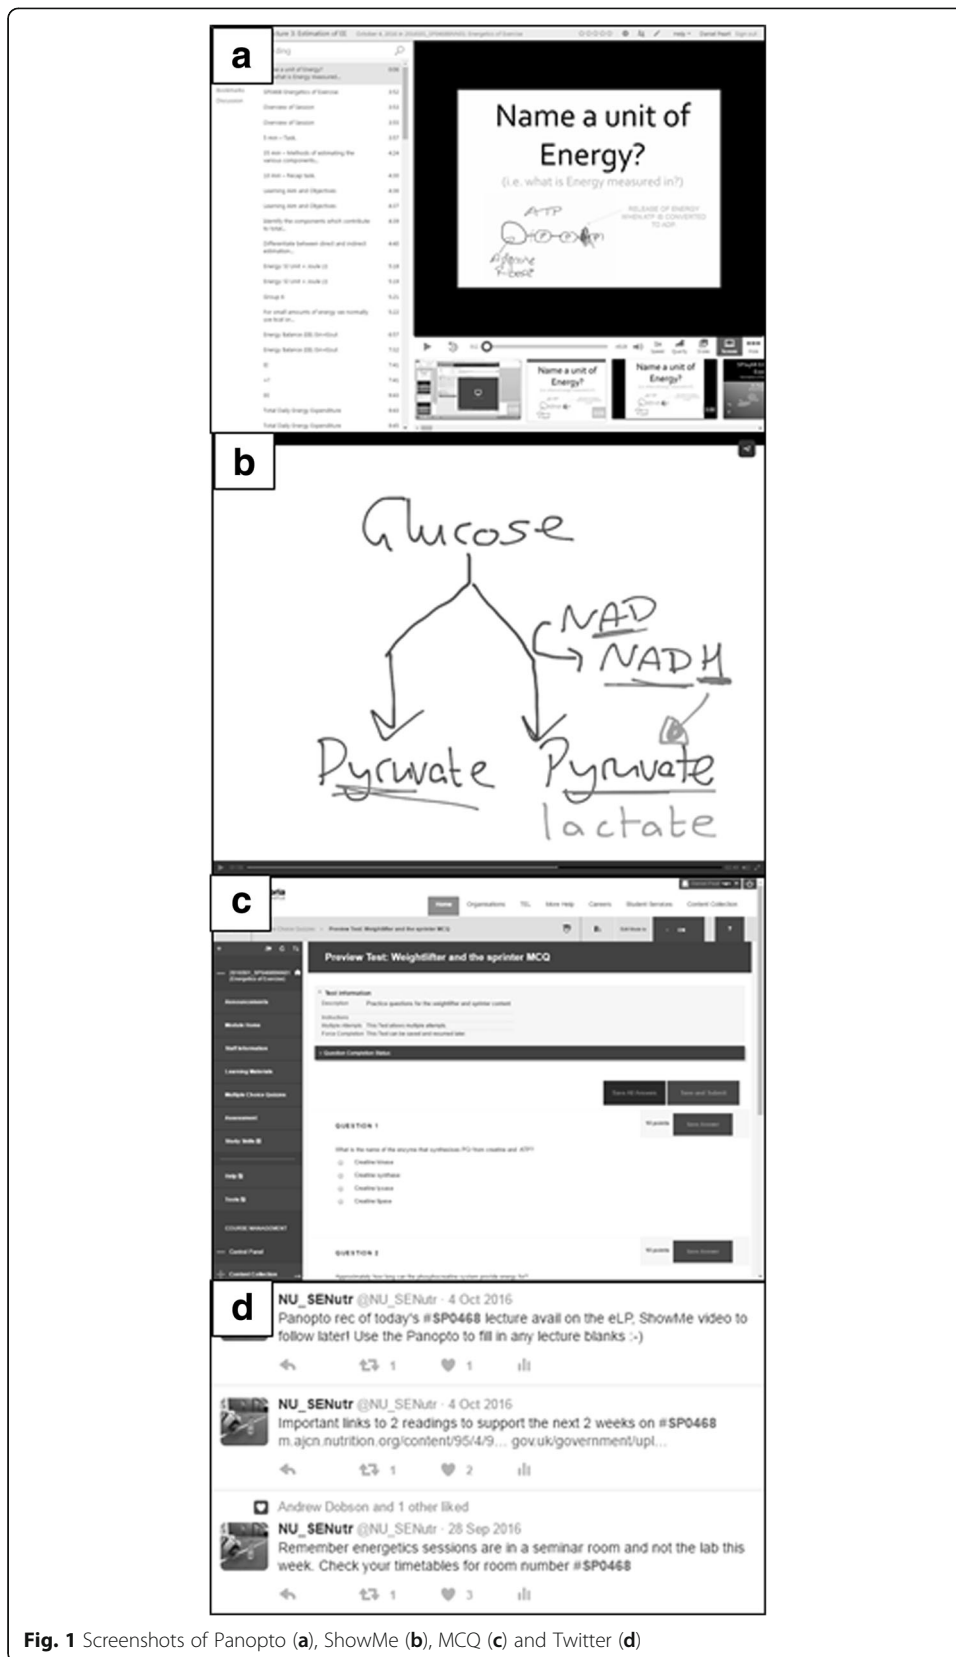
a

Name a unit of Energy?

(i.e. what is Energy measured in?)

ATP

RELEASE OF ENERGY WHEN ATP IS CONVERTED TO ADP

Adenine Ribose

Name a unit of Energy?

Name a unit of Energy?

b

Glucose

NAD

NADH

Pyruvate

Pyruvate

lactate

c

Preview Test: Weightlifter and the sprinter MCQ

Test Information

Description Practice questions for the weightlifter and sprinter content

Instructions

Multiple Attempts This Test allows multiple attempts.

Force Completion This Test can be saved and resumed later.

Question Completion Status

Announcements

Module Home

Staff Information

Learning Materials

Multiple Choice Quizzes

Assessment

Study Skills

Help

Tools

COURSE MANAGEMENT

Control Panel

Content Collection

Home

Organisations

TEL

More Help

Careers

Student Services

Content Collection

Save All Answers

Save and Submit

QUESTION 1

What is the name of the enzyme that synthesises PCr from creatine and ATP?

Creatine kinase

Creatine synthase

Creatine lipase

Creatine lipase

Save Answer

QUESTION 2

Save Answer

d

NU_SENutr @NU_SENutr · 4 Oct 2016
Panopto rec of today's #SP0468 lecture avail on the eLP, ShowMe video to follow later! Use the Panopto to fill in any lecture blanks :-)

1 1

NU_SENutr @NU_SENutr · 4 Oct 2016
Important links to 2 readings to support the next 2 weeks on #SP0468
m.ajcn.nutrition.org/content/95/4/9… gov.uk/government/upl…

1 2

Andrew Dobson and 1 other liked

NU_SENutr @NU_SENutr · 28 Sep 2016
Remember energetics sessions are in a seminar room and not the lab this week. Check your timetables for room number #SP0468

1 3

Fig. 1 Screenshots of Panopto (a), ShowMe (b), MCQ (c) and Twitter (d)